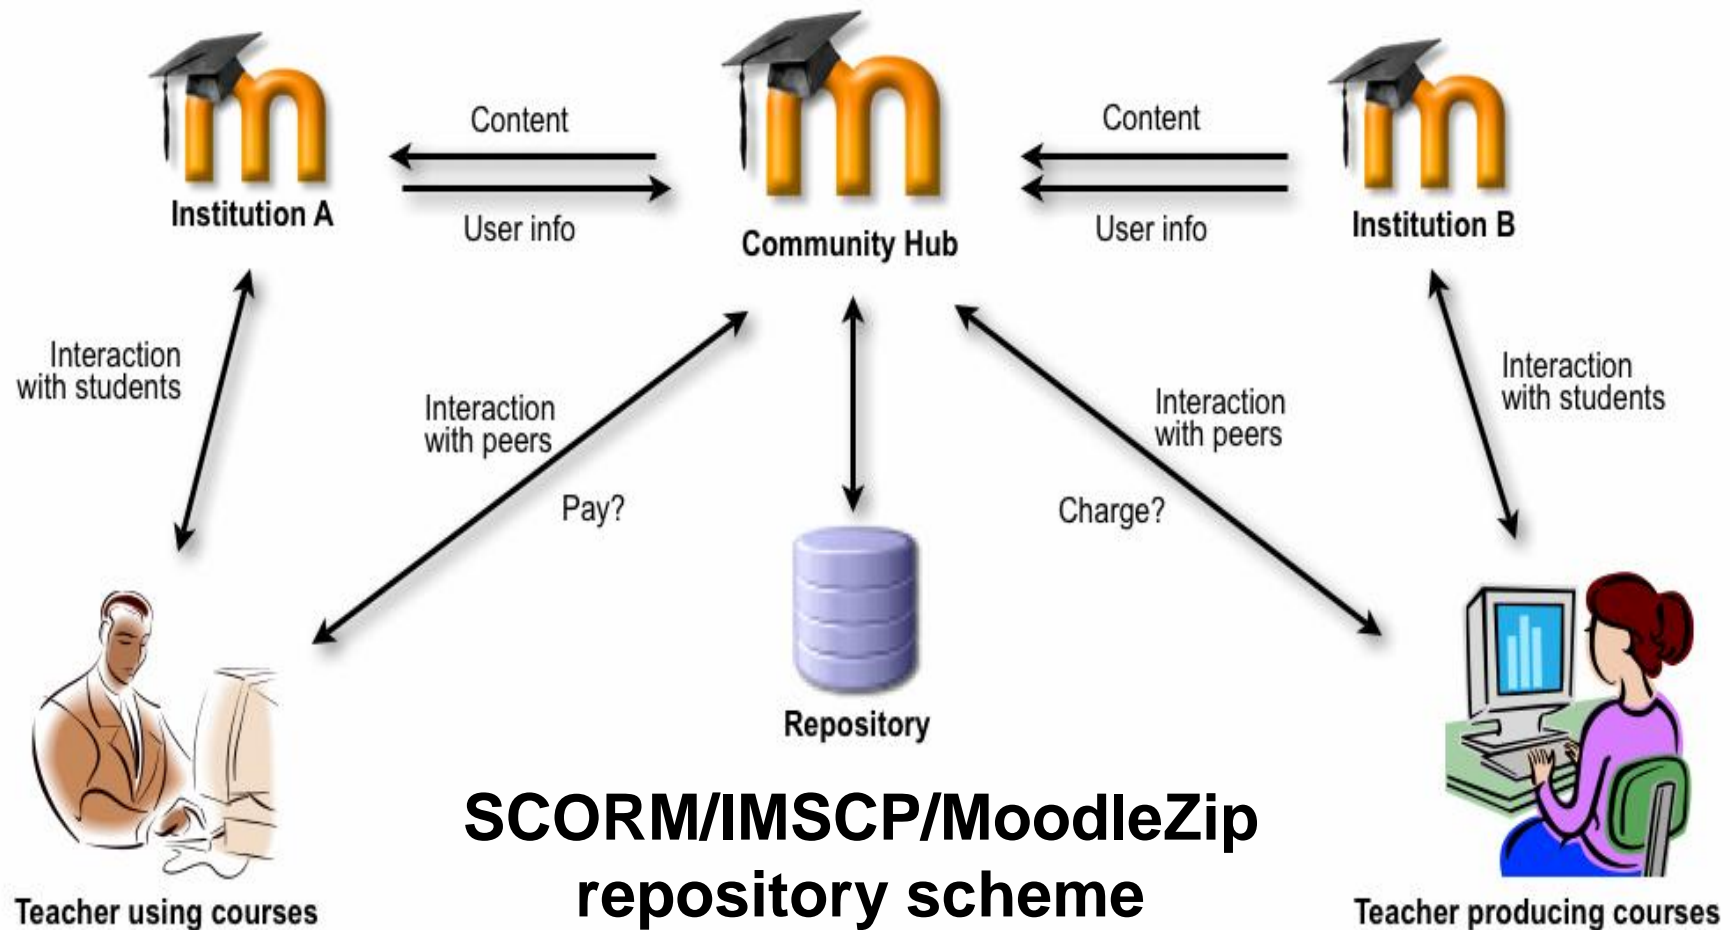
Institution A

Content

User info

Community Hub

Content

User info

Institution B

Interaction with students

Interaction with peers

Pay?

Interaction with peers

Charge?

Interaction with students

Repository

Teacher using courses

SCORM/IMSCP/MoodleZip repository scheme

Teacher producing courses